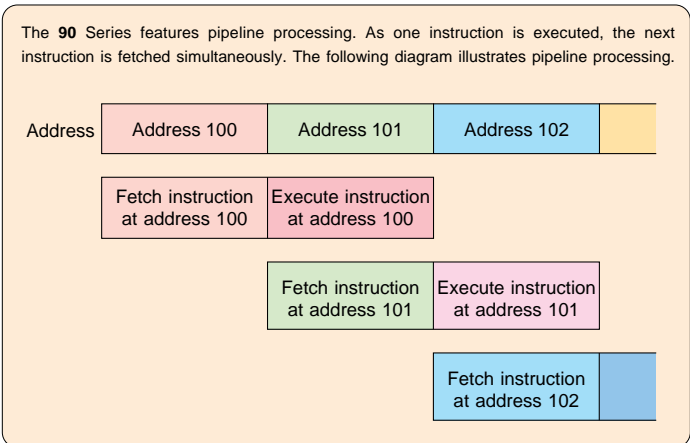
The **90** Series features pipeline processing. As one instruction is executed, the next instruction is fetched simultaneously. The following diagram illustrates pipeline processing.

Address

Address 100

Address 101

Address 102

Fetch instruction at address 100

Execute instruction at address 100

Fetch instruction at address 101

Execute instruction at address 101

Fetch instruction at address 102